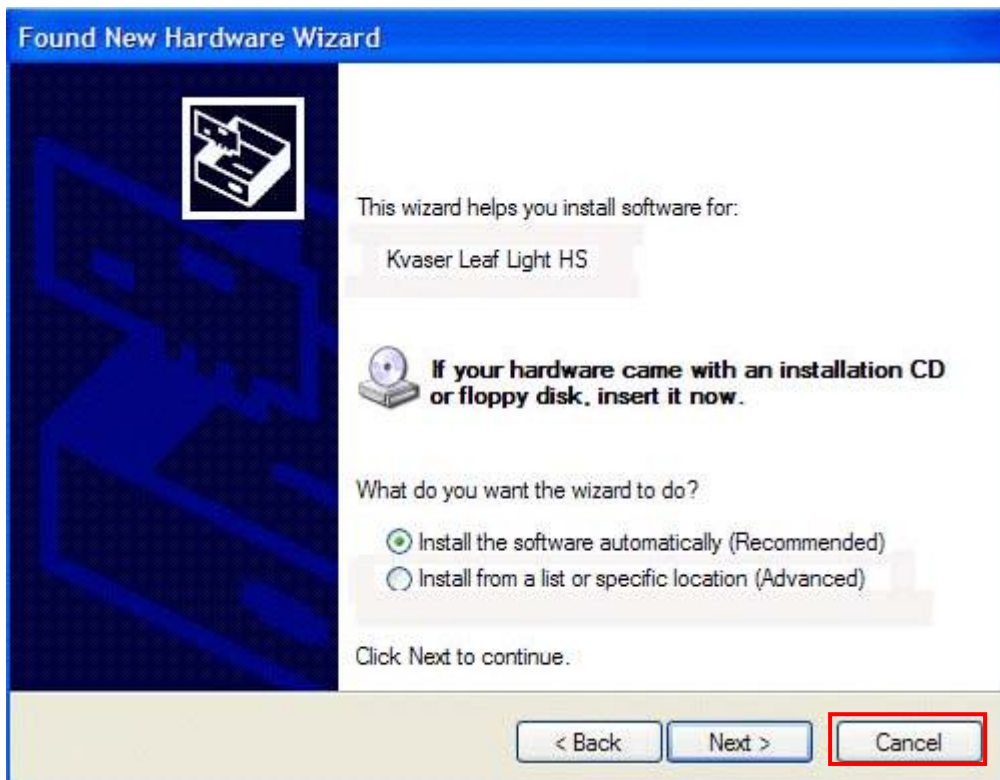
Found New Hardware Wizard

This wizard helps you install software for:

Kvaser Leaf Light HS

If your hardware came with an installation CD or floppy disk, insert it now.

What do you want the wizard to do?

Install the software automatically (Recommended)

Install from a list or specific location (Advanced)

Click Next to continue.

< Back

Next >

Cancel